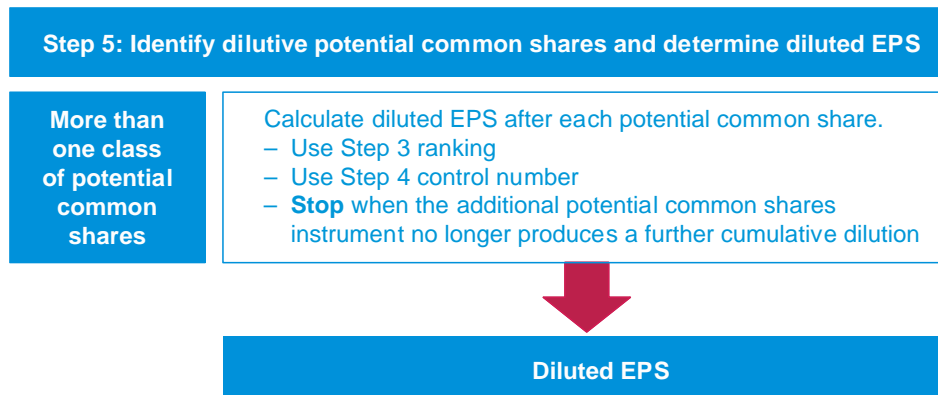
Step 5: Identify dilutive potential common shares and determine diluted EPS

More than one class of potential common shares

Calculate diluted EPS after each potential common share.
– Use Step 3 ranking
– Use Step 4 control number
– **Stop** when the additional potential common shares instrument no longer produces a further cumulative dilution

Diluted EPS